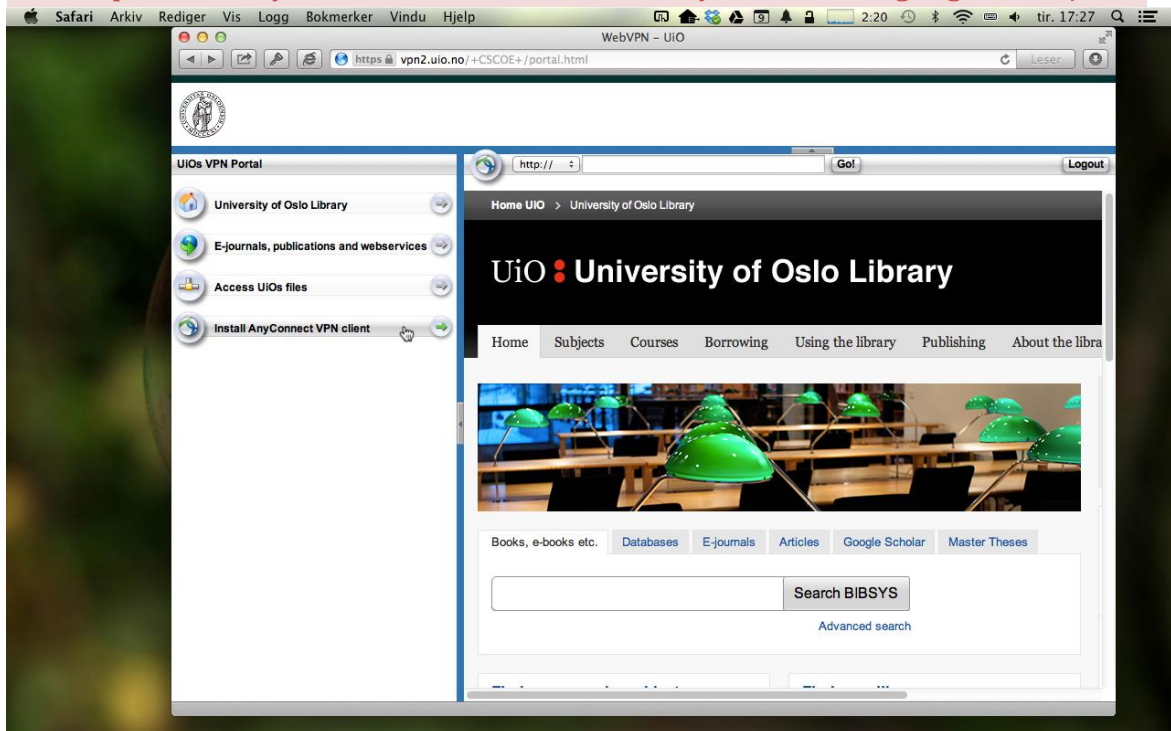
Safari Arkiv Rediger Vis Logg Bokmerker Vindu Hjelp
2:20 tir. 17:27

WebVPN – UiO

https vpn2.uio.no/+CSCOE+/portal.html

Leser

UiOs VPN Portal

University of Oslo Library

E-journals, publications and webservices

Access UiOs files

Install AnyConnect VPN client

http://

Go!

Logout

Home UiO > University of Oslo Library

UiO University of Oslo Library

Home Subjects Courses Borrowing Using the library Publishing About the libra

Books, e-books etc. Databases E-journals Articles Google Scholar Master Theses

Search BIBSYS

Advanced search